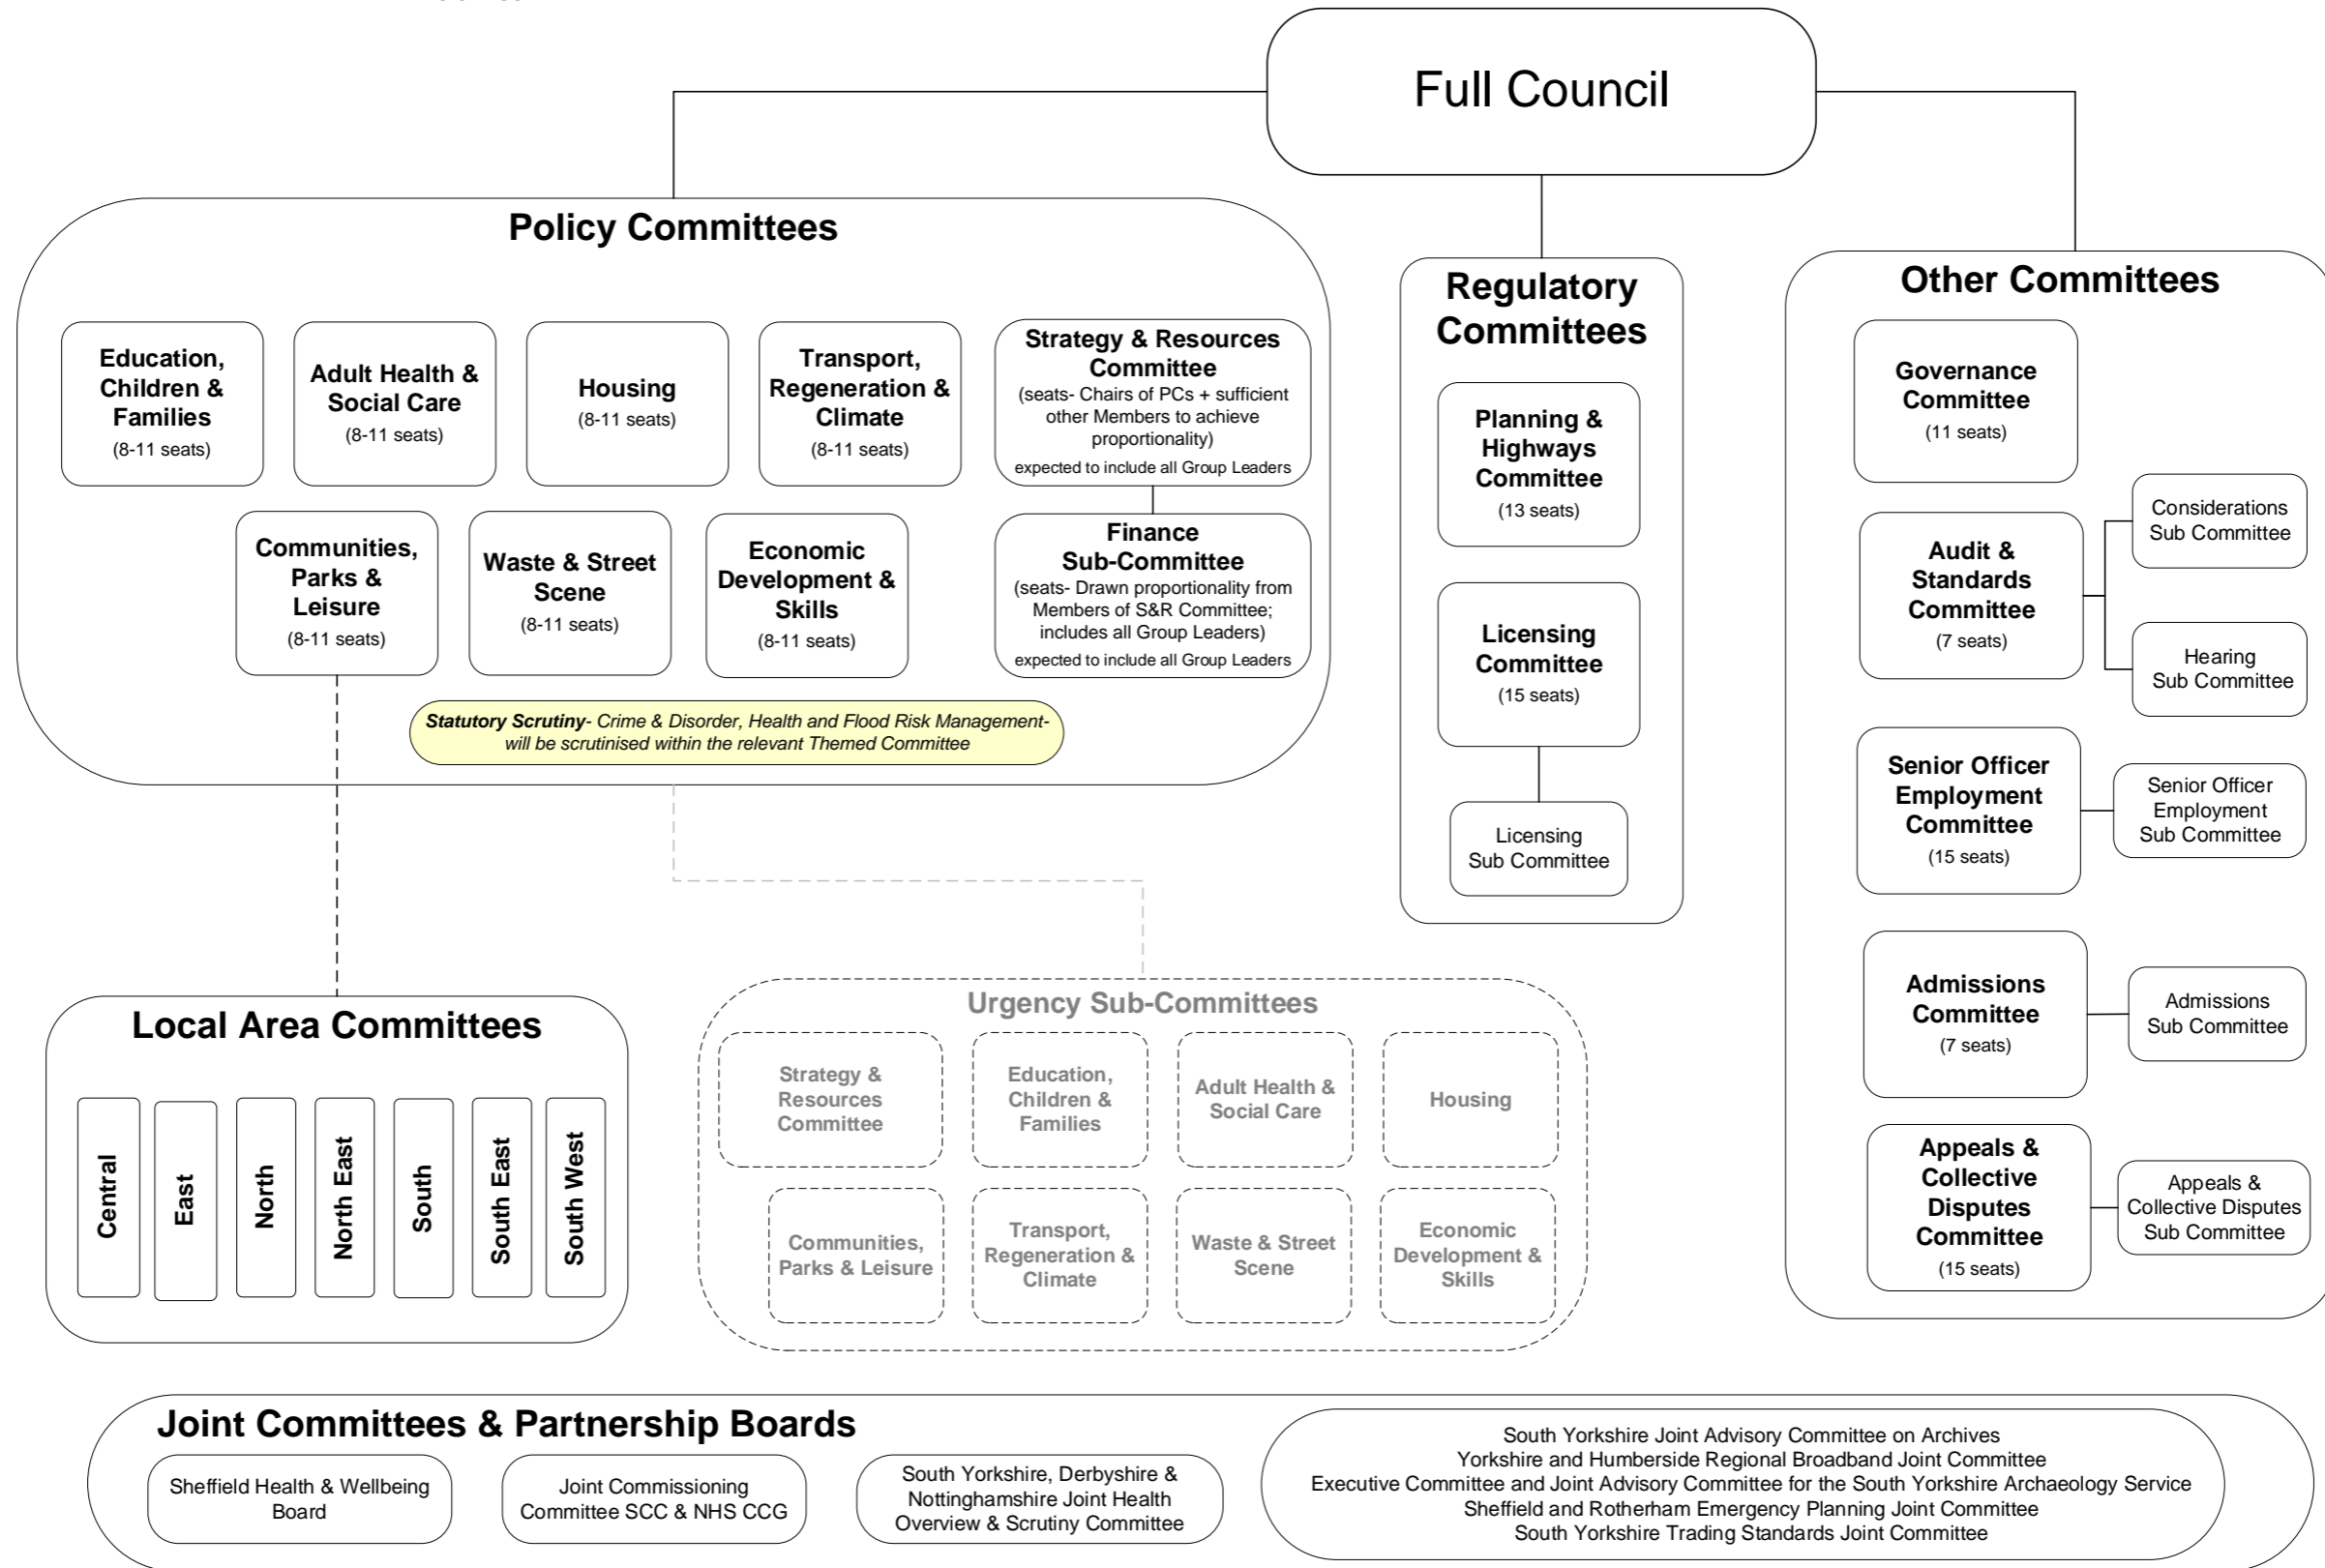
Full Council

Policy Committees

Education, Children & Families
(8-11 seats)

Adult Health & Social Care
(8-11 seats)

Housing
(8-11 seats)

Transport, Regeneration & Climate
(8-11 seats)

Strategy & Resources Committee
(seats- Chairs of PCs + sufficient other Members to achieve proportionality)
expected to include all Group Leaders

Communities, Parks & Leisure
(8-11 seats)

Waste & Street Scene
(8-11 seats)

Economic Development & Skills
(8-11 seats)

Finance Sub-Committee
(seats- Drawn proportionality from Members of S&R Committee; includes all Group Leaders)
expected to include all Group Leaders

*Statutory Scrutiny*- Crime & Disorder, Health and Flood Risk Management- will be scrutinised within the relevant Themed Committee

Regulatory Committees

Planning & Highways Committee
(13 seats)

Licensing Committee
(15 seats)

Licensing Sub Committee

Other Committees

Governance Committee
(11 seats)

Audit & Standards Committee
(7 seats)

Considerations Sub Committee

Hearing Sub Committee

Senior Officer Employment Committee
(15 seats)

Senior Officer Employment Sub Committee

Admissions Committee
(7 seats)

Admissions Sub Committee

Appeals & Collective Disputes Committee
(15 seats)

Appeals & Collective Disputes Sub Committee

Local Area Committees

Central
East
North
North East
South
South East
South West

Urgency Sub-Committees

Strategy & Resources Committee
Education, Children & Families
Adult Health & Social Care
Housing
Communities, Parks & Leisure
Transport, Regeneration & Climate
Waste & Street Scene
Economic Development & Skills

Joint Committees & Partnership Boards

Sheffield Health & Wellbeing Board

Joint Commissioning Committee SCC & NHS CCG

South Yorkshire, Derbyshire & Nottinghamshire Joint Health Overview & Scrutiny Committee

South Yorkshire Joint Advisory Committee on Archives
Yorkshire and Humberside Regional Broadband Joint Committee
Executive Committee and Joint Advisory Committee for the South Yorkshire Archaeology Service
Sheffield and Rotherham Emergency Planning Joint Committee
South Yorkshire Trading Standards Joint Committee